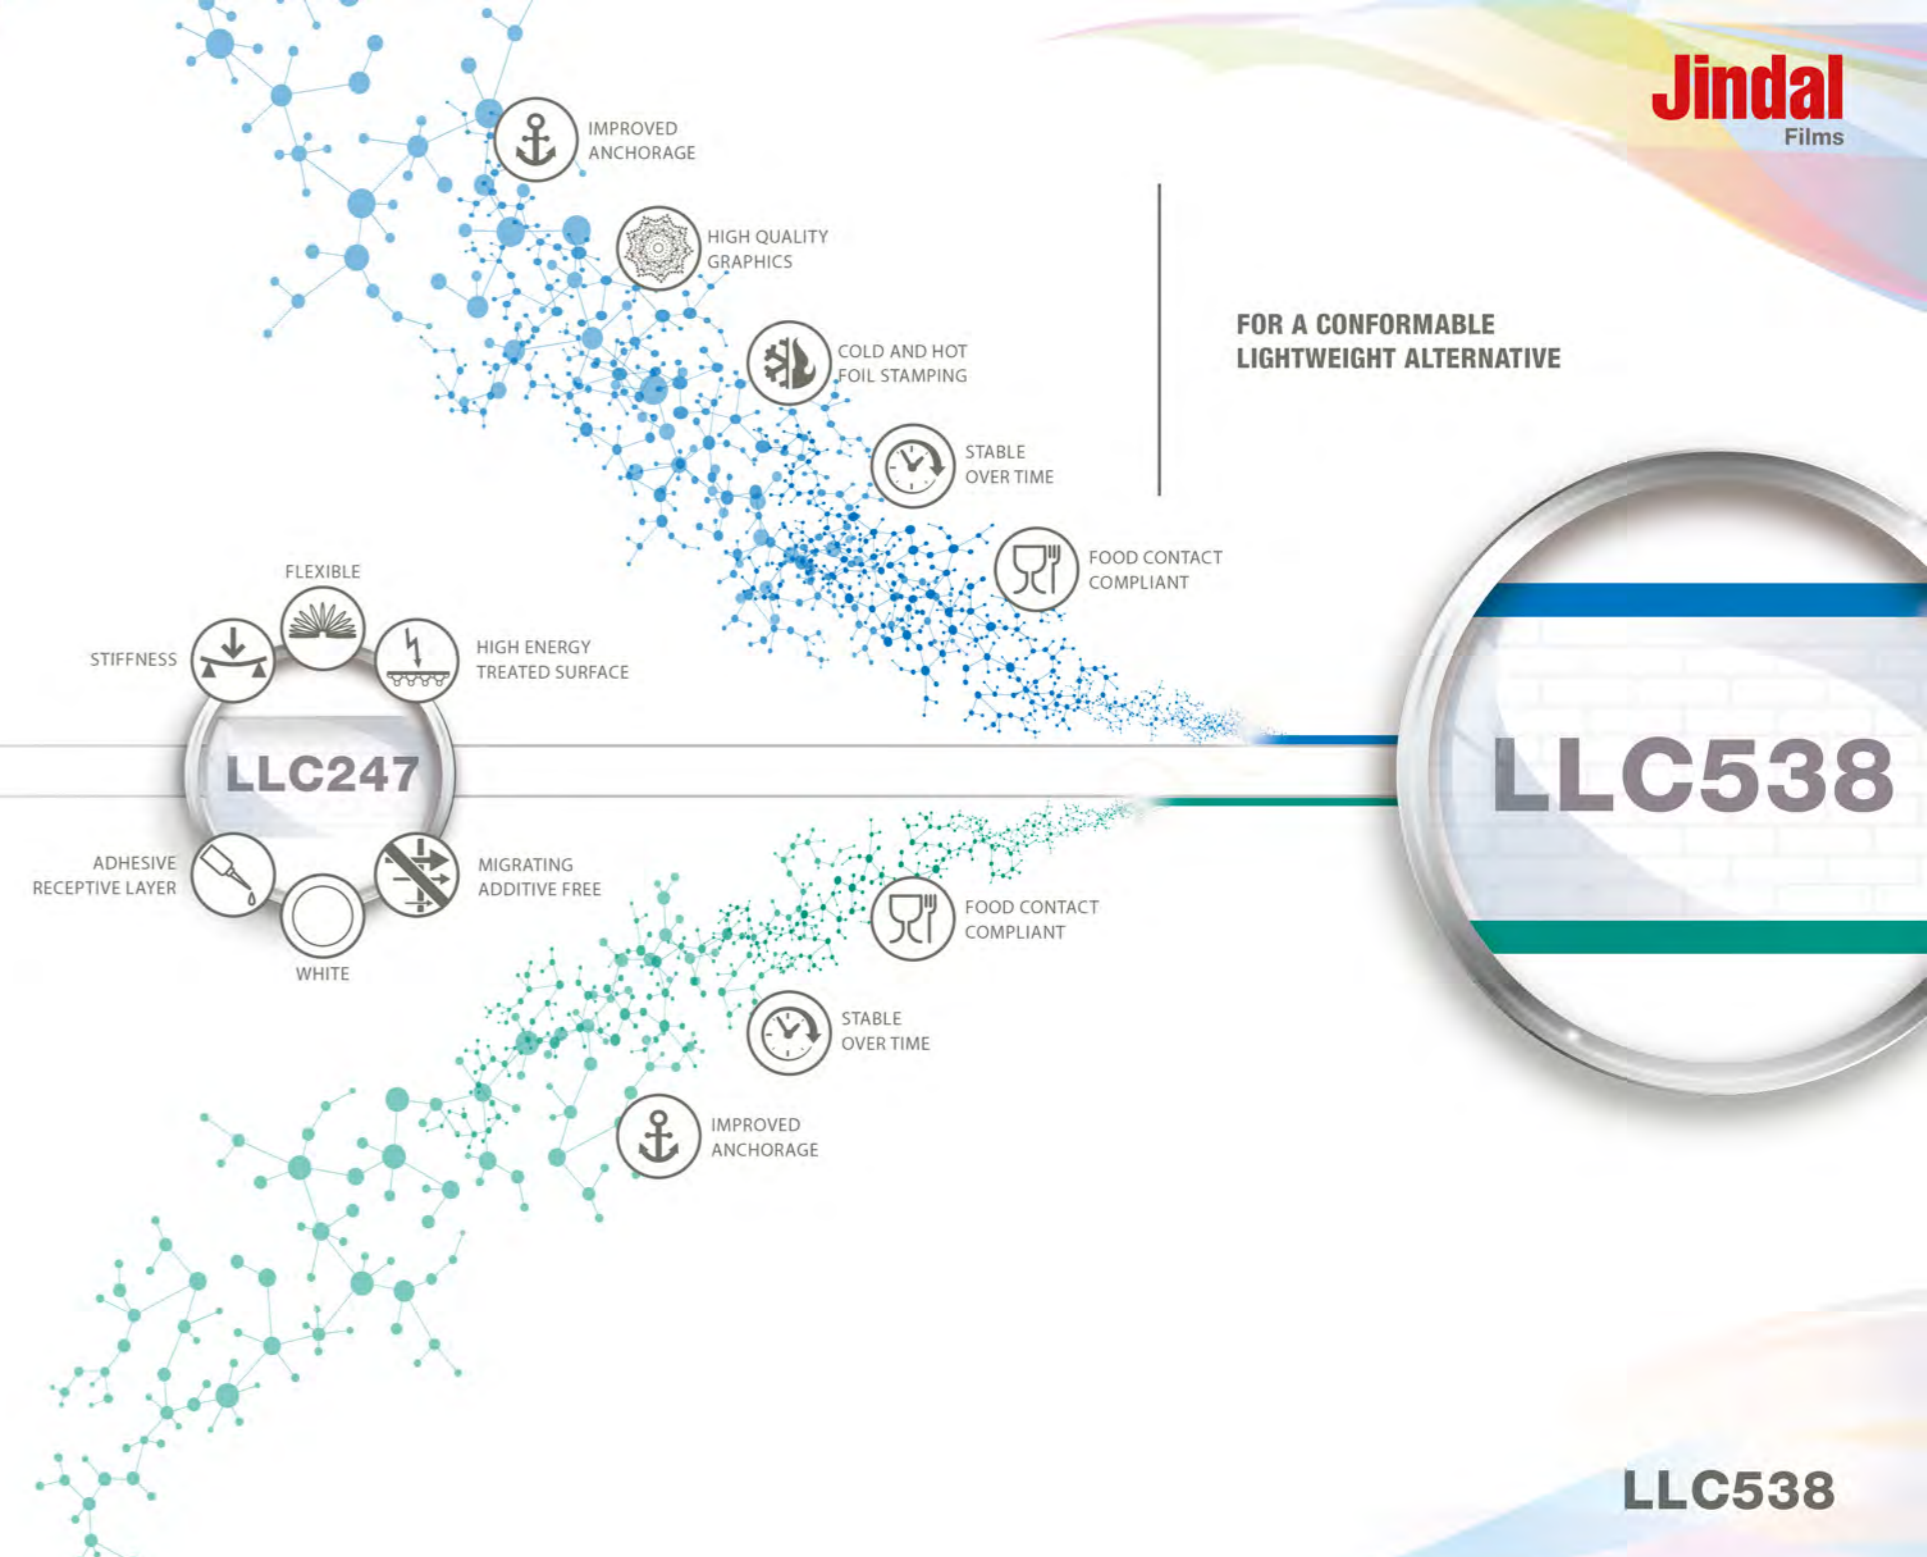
Jindal
Films

IMPROVED ANCHORAGE

HIGH QUALITY GRAPHICS

COLD AND HOT FOIL STAMPING

STABLE OVER TIME

FOOD CONTACT COMPLIANT

FOR A CONFORMABLE LIGHTWEIGHT ALTERNATIVE

FLEXIBLE

STIFFNESS

HIGH ENERGY TREATED SURFACE

LLC247

LLC538

ADHESIVE RECEPTIVE LAYER

MIGRATING ADDITIVE FREE

WHITE

FOOD CONTACT COMPLIANT

STABLE OVER TIME

IMPROVED ANCHORAGE

LLC538